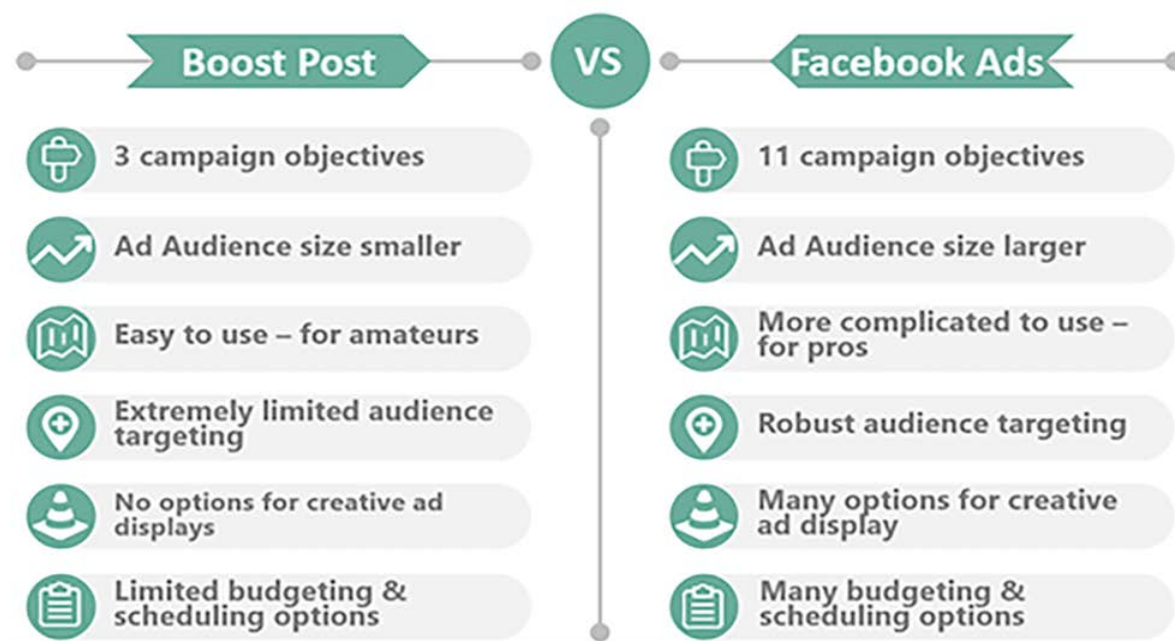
Boost Post

VS

Facebook Ads

3 campaign objectives

Ad Audience size smaller

Easy to use – for amateurs

Extremely limited audience targeting

No options for creative ad displays

Limited budgeting & scheduling options

11 campaign objectives

Ad Audience size larger

More complicated to use – for pros

Robust audience targeting

Many options for creative ad display

Many budgeting & scheduling options